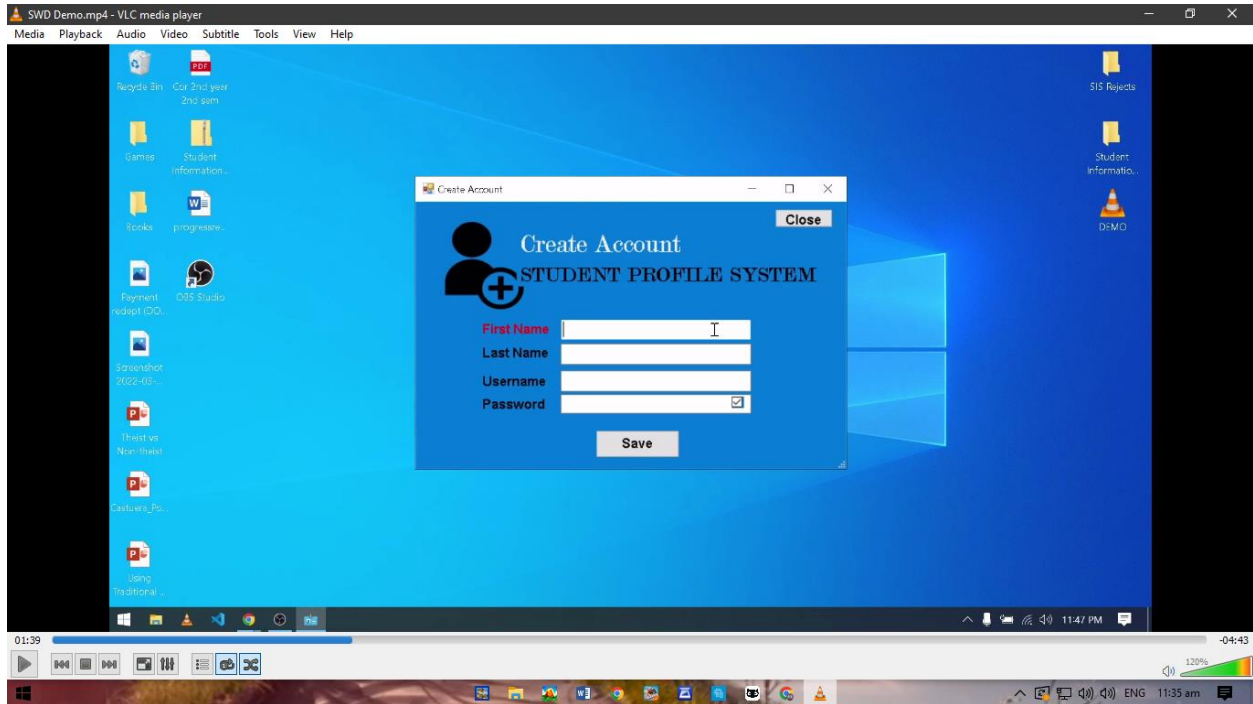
SWD Demo.mp4 - VLC media player
Media Playback Audio Video Subtitle Tools View Help

Recycle Bin
Cor 2nd year 2nd sem
Games
Student Information...
Books
progressive...
Payment receipt (DO...
OBS Studio
Screenshot 2022-03-...
Theist vs Non-theist
Costuera_Psi...
Using Traditional...

SIS Rejects
Student Informatio...
DEMO

Create Account
Close
Create Account
STUDENT PROFILE SYSTEM
First Name
Last Name
Username
Password
Save

11:47 PM

01:39
-04:43
120%
ENG 11:35 am